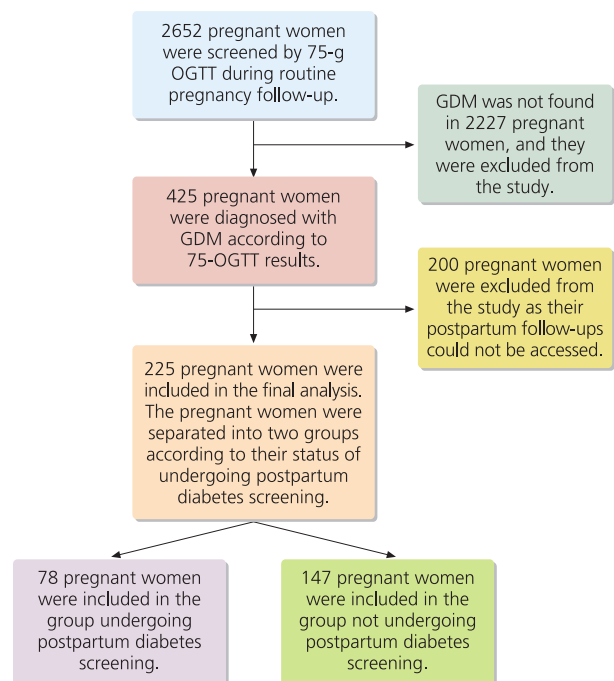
2652 pregnant women were screened by 75-g OGTT during routine pregnancy follow-up.

GDM was not found in 2227 pregnant women, and they were excluded from the study.

425 pregnant women were diagnosed with GDM according to 75-OGTT results.

200 pregnant women were excluded from the study as their postpartum follow-ups could not be accessed.

225 pregnant women were included in the final analysis. The pregnant women were separated into two groups according to their status of undergoing postpartum diabetes screening.

78 pregnant women were included in the group undergoing postpartum diabetes screening.

147 pregnant women were included in the group not undergoing postpartum diabetes screening.